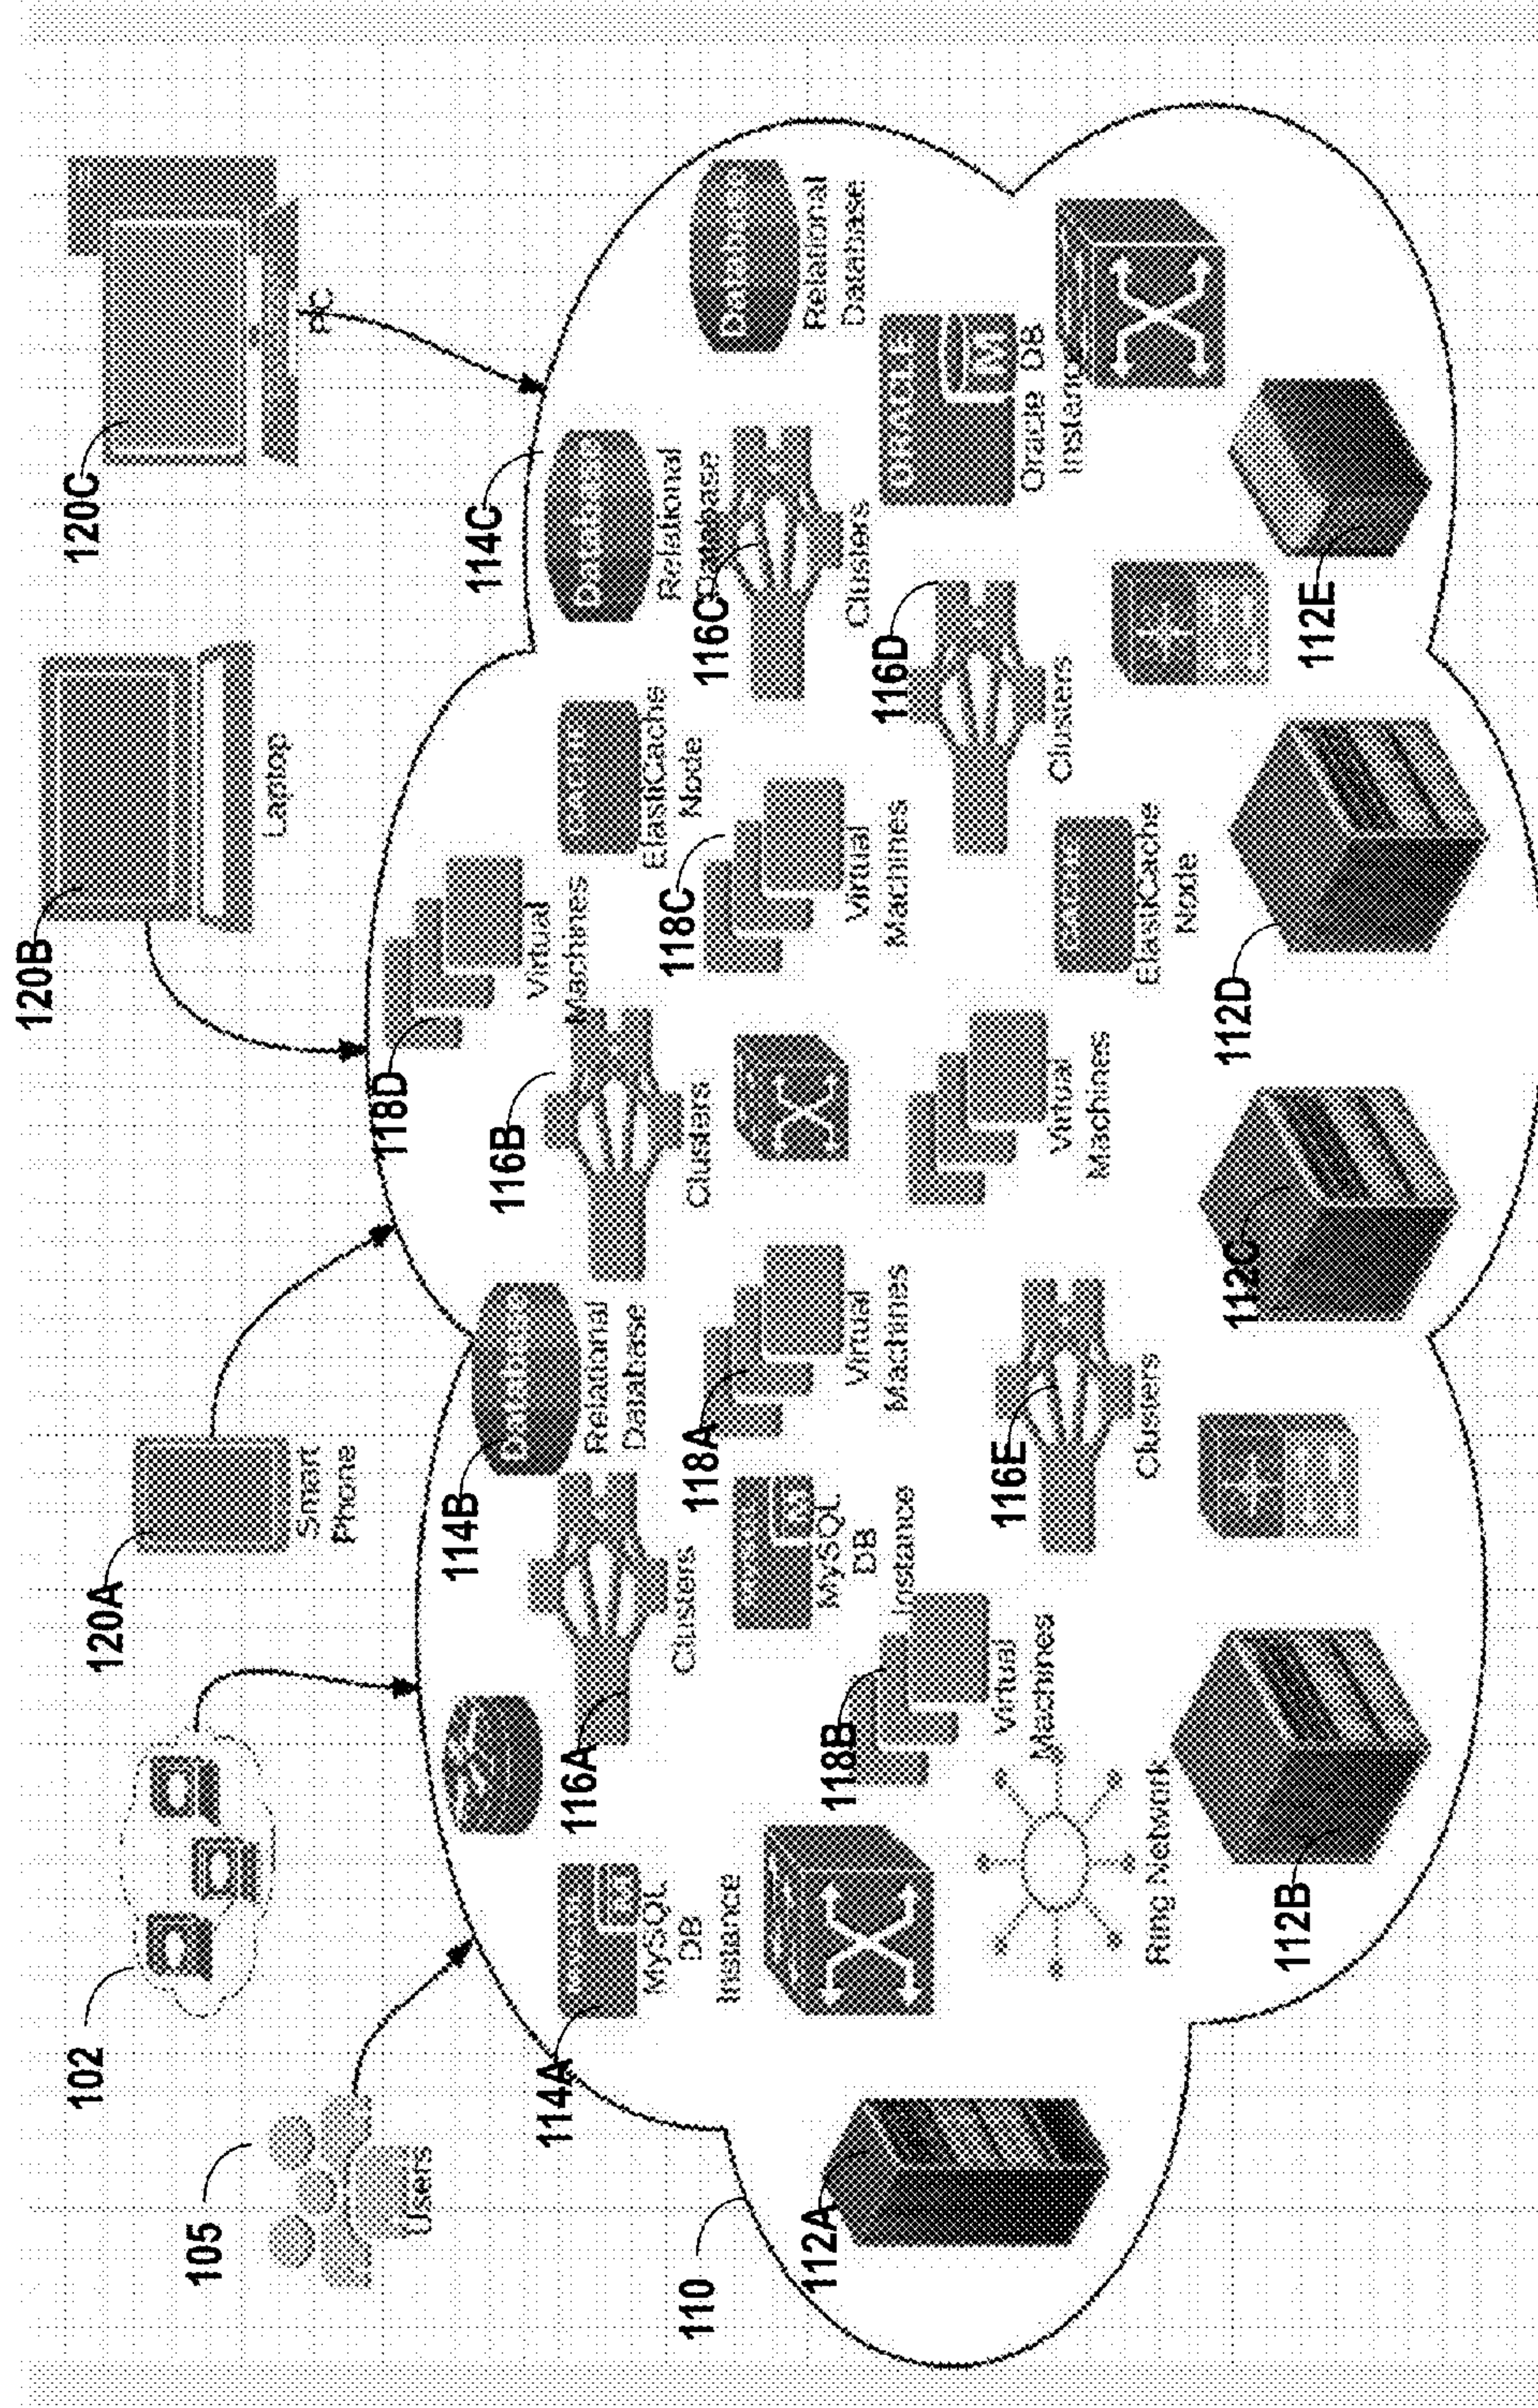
105
Users
102
120A
Smart Phone
120B
Laptop
120C
PC
110
112A
114A
MySQL DB Instance
116A
Clusters
114B
Relational Database
118D
Virtual Machines
116B
Clusters
118C
Virtual Machines
ElastiCache Node
114C
Relational Database
116C
Clusters
Relational Database
Oracle DB Instance
118B
Virtual Machines
Ring Network
112B
MySQL DB Instance
118A
Virtual Machines
116E
Clusters
112C
Virtual Machines
112D
ElastiCache Node
116D
Clusters
112E